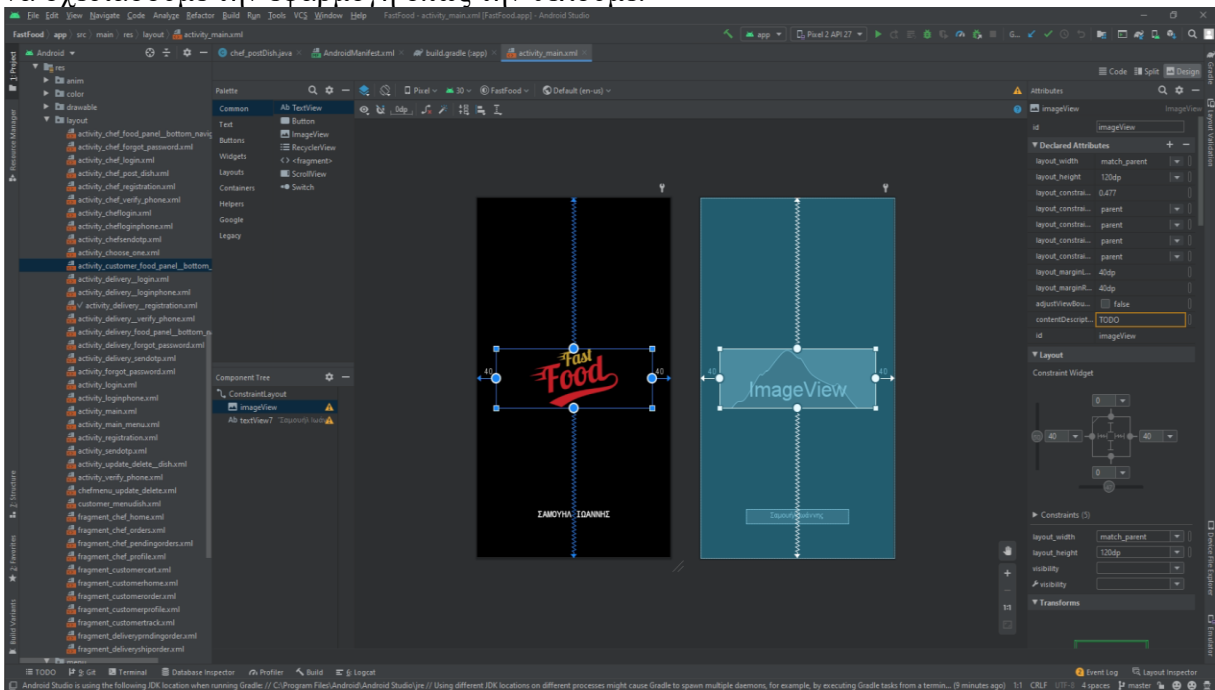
File Edit View Navigate Code Analyze Refactor Build Run Tools VCS Window Help FastFood - activity_main.xml [FastFood.app] - Android Studio

FastFood app src main res layout activity_main.xml

app Pixel 2 API 27

Android

chef_postDish.java AndroidManifest.xml build.gradle (:app) activity_main.xml

Code Split Design

res
anim
color
drawable
layout
activity_chef_food_panel__bottom_navig
activity_chef_forgot_password.xml
activity_chef_login.xml
activity_chef_post_dish.xml
activity_chef_registration.xml
activity_chef_verify_phone.xml
activity_cheflogin.xml
activity_chefloginphone.xml
activity_chefsendotp.xml
activity_choose_one.xml
activity_customer_food_panel__bottom_
activity_delivery__login.xml
activity_delivery__loginphone.xml
activity_delivery__registration.xml
activity_delivery__verify_phone.xml
activity_delivery_food_panel__bottom_n
activity_delivery_forgot_password.xml
activity_delivery_sendotp.xml
activity_forgot_password.xml
activity_login.xml
activity_loginphone.xml
activity_main.xml
activity_main_menu.xml
activity_registration.xml
activity_sendotp.xml
activity_update_delete__dish.xml
activity_verify_phone.xml
chefmenu_update_delete.xml
customer_menudish.xml
fragment_chef_home.xml
fragment_chef_orders.xml
fragment_chef_pendingorders.xml
fragment_chef_profile.xml
fragment_customercart.xml
fragment_customerhome.xml
fragment_customerorder.xml
fragment_customerprofile.xml
fragment_customertrack.xml
fragment_deliverypendingorder.xml
fragment_deliveryshiporder.xml
menu

Palette
Common Ab TextView
Text Button
Buttons ImageView
Widgets RecyclerView
Layouts <fragment>
Containers ScrollView
Helpers Switch
Google
Legacy

Pixel 30 FastFood Default (en-us)
0dp

Component Tree
ConstraintLayout
imageView
Ab textView7 "Σαμουήλ Ιωάν

40 40
Fast Food
ΣΑΜΟΥΗΛ ΙΩΑΝΝΗΣ
40 ImageView 40
Σαμουήλ Ιωάννης

Attributes
imageView ImageView
id imageView
Declared Attributes
layout_width match_parent
layout_height 120dp
layout_constrai... 0.477
layout_constrai... parent
layout_constrai... parent
layout_constrai... parent
layout_constrai... parent
layout_marginL... 40dp
layout_marginR... 40dp
adjustViewBou... false
contentDescript... TODO
id imageView
Layout
Constraint Widget
0
40 40
0
Constraints (5)
layout_width match_parent
layout_height 120dp
visibility
visibility
Transforms

TODO Git Terminal Database Inspector Profiler Build Logcat Event Log Layout Inspector

Android Studio is using the following JDK location when running Gradle: // C:\Program Files\Android\Android Studio\jre // Using different JDK locations on different processes might cause Gradle to spawn multiple daemons, for example, by executing Gradle tasks from a termin... (9 minutes ago) 1:1 CRLF UTF-8 4 spaces master